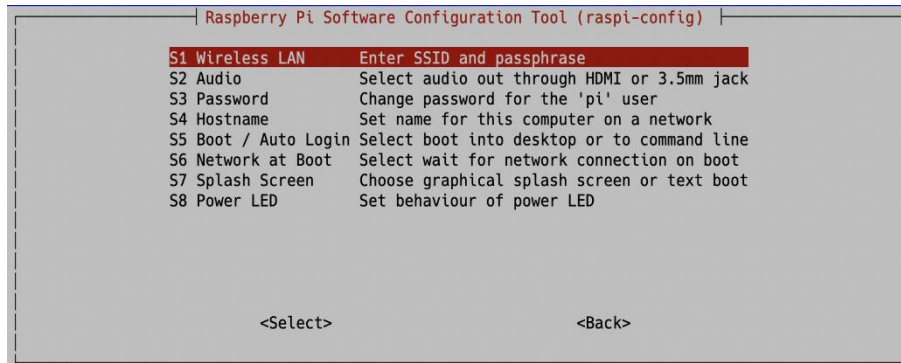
Raspberry Pi Software Configuration Tool (raspi-config)

| | |
|---|---|
| S1 Wireless LAN | Enter SSID and passphrase |
| S2 Audio | Select audio out through HDMI or 3.5mm jack |
| S3 Password | Change password for the 'pi' user |
| S4 Hostname | Set name for this computer on a network |
| S5 Boot / Auto Login | Select boot into desktop or to command line |
| S6 Network at Boot | Select wait for network connection on boot |
| S7 Splash Screen | Choose graphical splash screen or text boot |
| S8 Power LED | Set behaviour of power LED |

<Select> <Back>